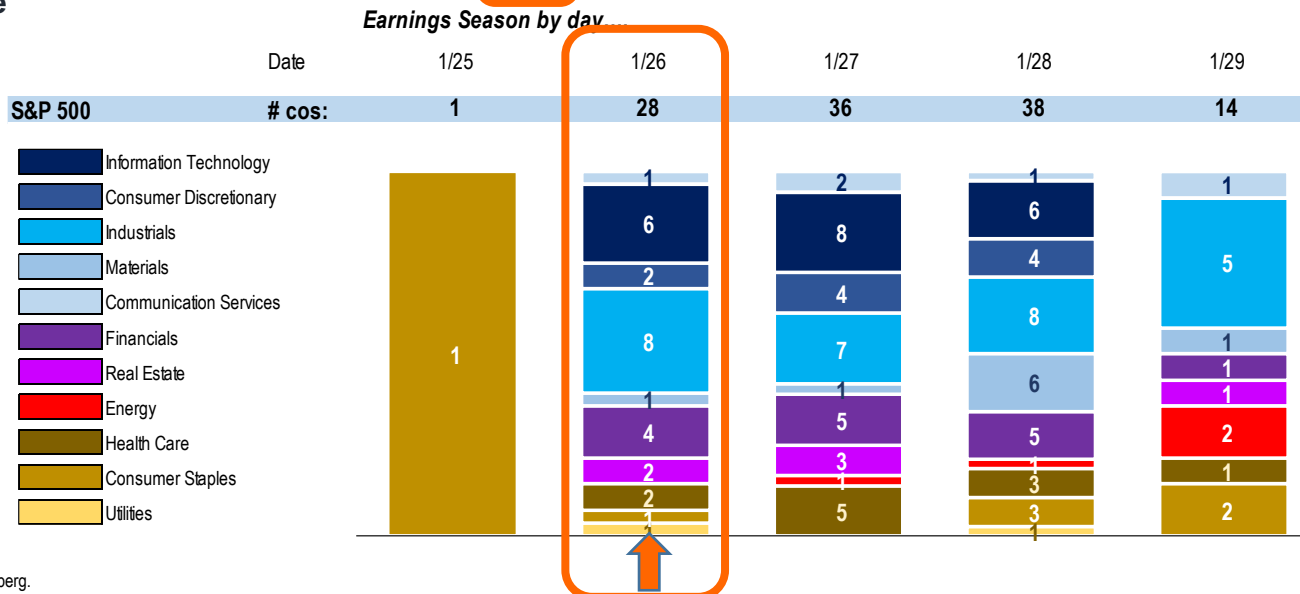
Earnings Season by day....

| Date | 1/25 | 1/26 | 1/27 | 1/28 | 1/29 |
|---|---|---|---|---|---|
| S&P 500 # cos: | 1 | 28 | 36 | 38 | 14 |

Information Technology
Consumer Discretionary
Industrials
Materials
Communication Services
Financials
Real Estate
Energy
Health Care
Consumer Staples
Utilities

1

1
6
2
8
1
4
2
2
1
1

2
8
4
7
1
5
3
1
5

1
6
4
8
6
5
1
3
3
1

1
5
1
1
1
2
1
2

berg.